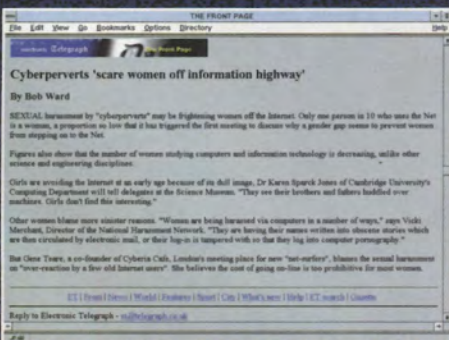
THE FRONT PAGE

File Edit View Go Bookmarks Options Directory Help

Electronic Telegraph The Front Page

Cyberperverts 'scare women off information highway'

By Bob Ward

SEXUAL harassment by "cyberperverts" may be frightening women off the Internet. Only one person in 10 who uses the Net is a woman, a proportion so low that it has triggered the first meeting to discuss why a gender gap seems to prevent women from stepping on to the Net.

Figures also show that the number of women studying computers and information technology is decreasing, unlike other science and engineering disciplines.

Girls are avoiding the Internet at an early age because of its dull image, Dr Karen Sparck Jones of Cambridge University's Computing Department will tell delegates at the Science Museum. "They see their brothers and fathers huddled over machines. Girls don't find this interesting."

Other women blame more sinister reasons. "Women are being harassed via computers in a number of ways," says Vicki Merchant, Director of the National Harassment Network. "They are having their names written into obscene stories which are then circulated by electronic mail, or their log-in is tampered with so that they log into computer pornography."

But Gene Teare, a co-founder of Cyberia Cafe, London's meeting place for new "net-surfers", blames the sexual harassment on "over-reaction by a few old Internet users". She believes the cost of going on-line is too prohibitive for most women.

ET | Front | News | World | Features | Sport | City | What's new | Help | ET search | Gazette

Reply to Electronic Telegraph - et@telegraph.co.uk